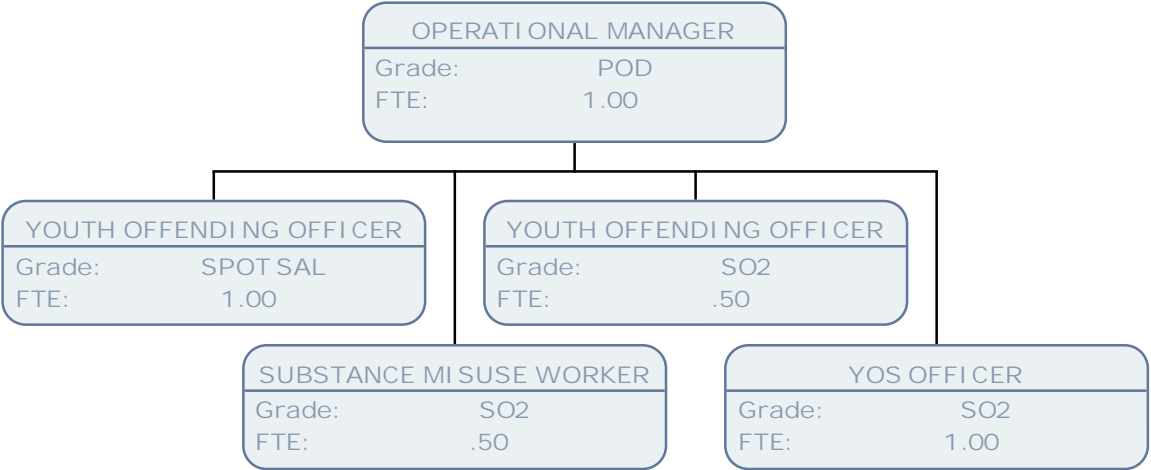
OPERATIONAL MANAGER
Grade: POD
FTE: 1.00

YOUTH OFFENDING OFFICER
Grade: SPOT SAL
FTE: 1.00

YOUTH OFFENDING OFFICER
Grade: SO2
FTE: .50

SUBSTANCE MISUSE WORKER
Grade: SO2
FTE: .50

YOS OFFICER
Grade: SO2
FTE: 1.00